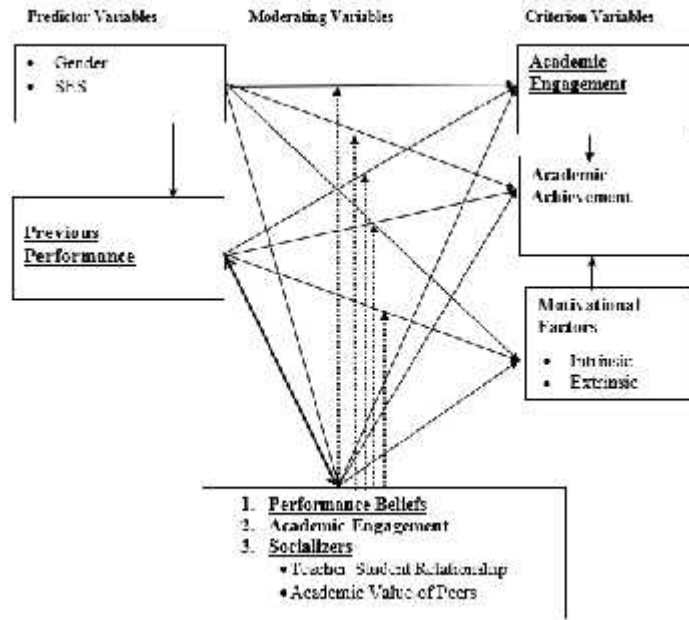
Predictor Variables

Moderating Variables

Criterion Variables

- Gender
- SES

Academic Engagement

Academic Achievement

Previous Performance

Motivational Factors

- Intrinsic
- Extrinsic

1. Performance Beliefs
2. Academic Engagement
3. Socializers
- Teacher–Student Relationship
- Academic Value of Peers